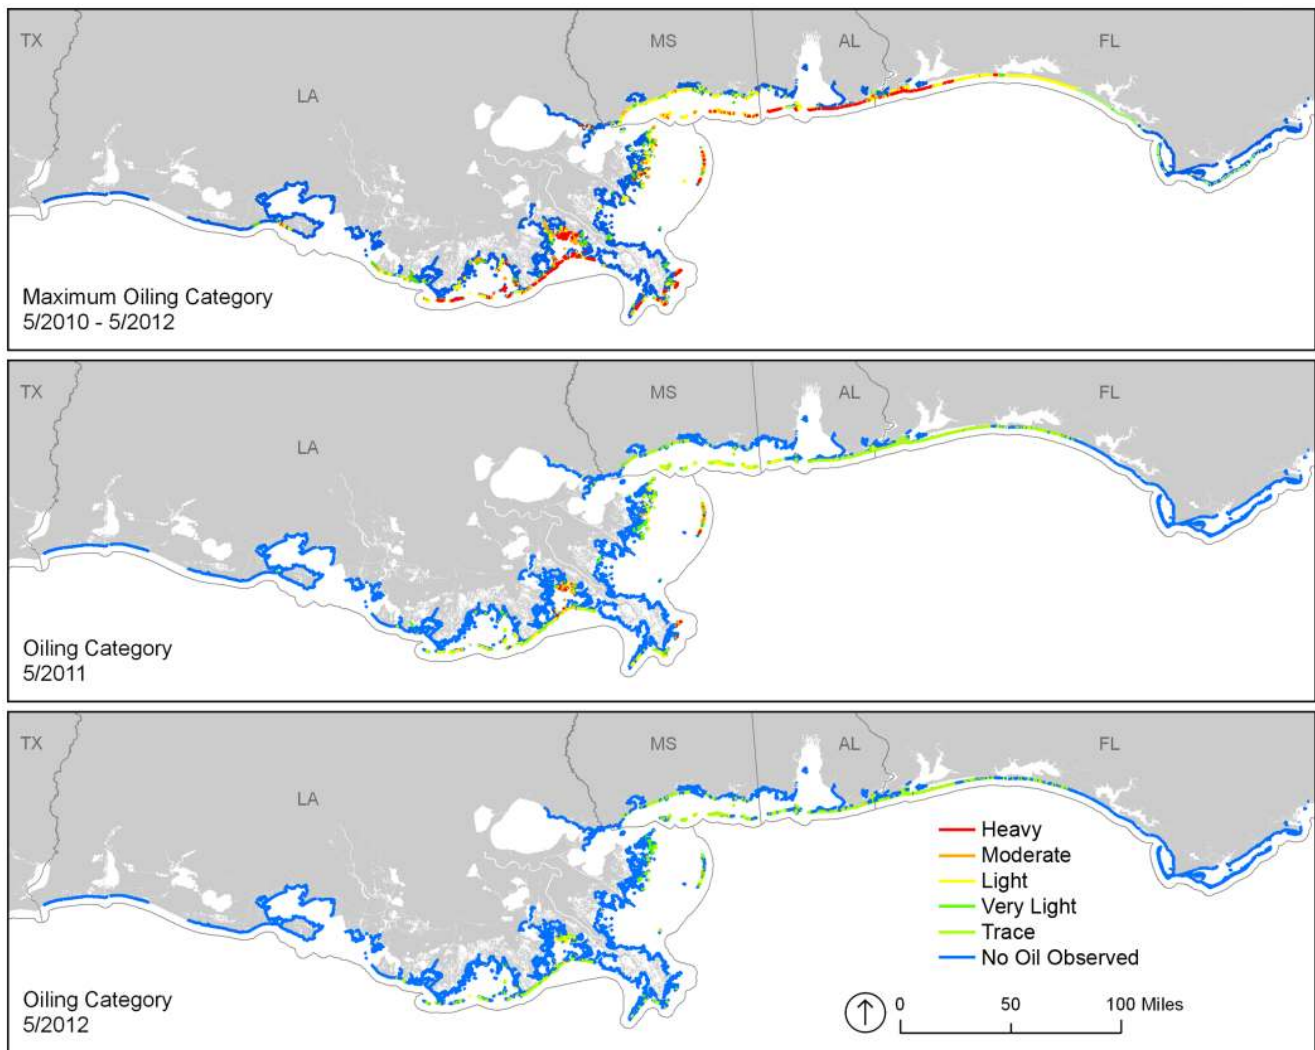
TX
LA
MS
AL
FL

Maximum Oiling Category
5/2010 - 5/2012

TX
LA
MS
AL
FL

Oiling Category
5/2011

TX
LA
MS
AL
FL

Heavy
Moderate
Light
Very Light
Trace
No Oil Observed

Oiling Category
5/2012

0 50 100 Miles